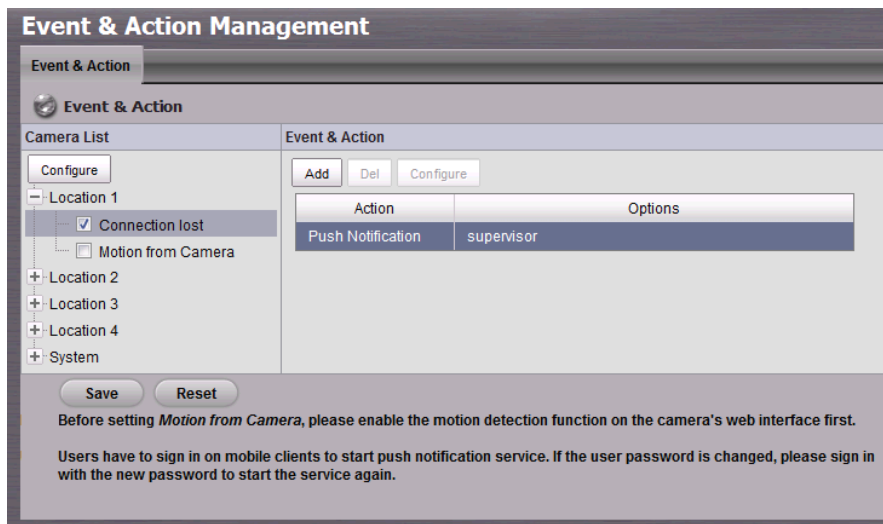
Event & Action Management

Event & Action

Event & Action

Camera List

Configure

Location 1

Connection lost

Motion from Camera

Location 2

Location 3

Location 4

System

Event & Action

Add Del Configure

| Action | Options |
|---|---|
| Push Notification | supervisor |

Save Reset

Before setting *Motion from Camera*, please enable the motion detection function on the camera's web interface first.

Users have to sign in on mobile clients to start push notification service. If the user password is changed, please sign in with the new password to start the service again.